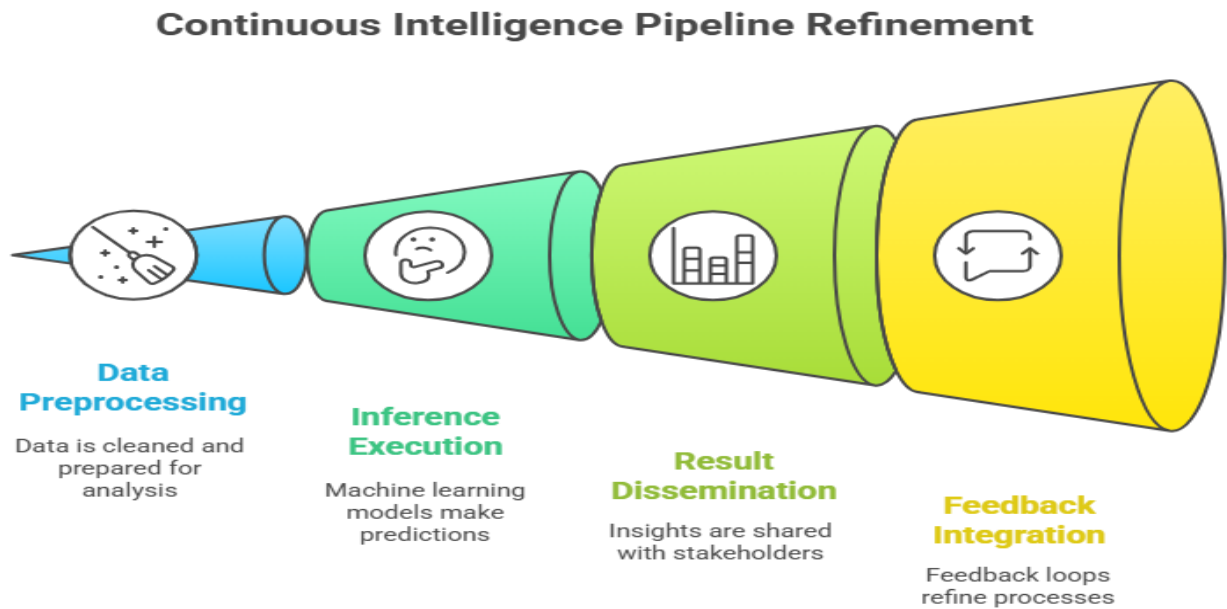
Continuous Intelligence Pipeline Refinement

Data Preprocessing

Data is cleaned and prepared for analysis

Inference Execution

Machine learning models make predictions

Result Dissemination

Insights are shared with stakeholders

Feedback Integration

Feedback loops refine processes